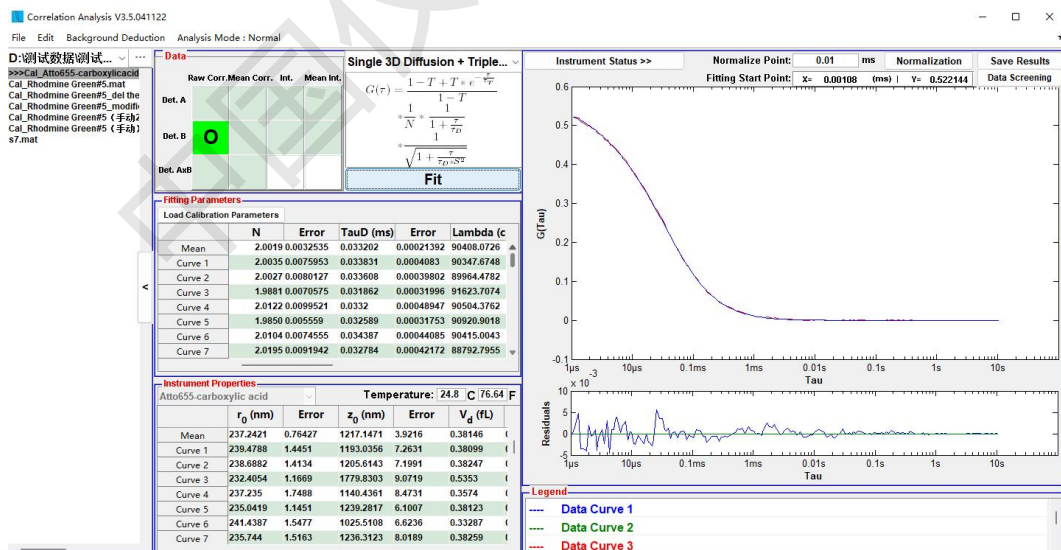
Correlation Analysis V3.5.041122

File Edit Background Deduction Analysis Mode : Normal

D:\测试数据\测试...

>>>Cal_Atto655-carboxylicacid
Cal_Rhodmine Green#5.mat
Cal_Rhodmine Green#5_del the
Cal_Rhodmine Green#5_modifi
Cal_Rhodmine Green#5（手动
Cal_Rhodmine Green#5（手动）s7.mat

Data

| | Raw Corr. | Mean Corr. | Int. | Mean Int. |
|---|---|---|---|---|
| Det. A | | | | |
| Det. B | O | | | |
| Det. AxB | | | | |

Single 3D Diffusion + Triple...

$G(\tau) = \frac{1-T+T*e^{-\frac{\tau}{\tau_T}}}{1-T} * \frac{1}{N} * \frac{1}{1+\frac{\tau}{\tau_D}} * \frac{1}{\sqrt{1+\frac{\tau}{\tau_D * S^2}}}$

Fit

Fitting Parameters

Load Calibration Parameters

| | N | Error | TauD (ms) | Error | Lambda (c |
|---|---|---|---|---|---|
| Mean | 2.0019 | 0.0032535 | 0.033202 | 0.00021392 | 90408.0726 |
| Curve 1 | 2.0035 | 0.0075953 | 0.033831 | 0.0004083 | 90347.6748 |
| Curve 2 | 2.0027 | 0.0080127 | 0.033608 | 0.00039802 | 89964.4782 |
| Curve 3 | 1.9881 | 0.0070575 | 0.031862 | 0.00031996 | 91623.7074 |
| Curve 4 | 2.0122 | 0.0099521 | 0.0332 | 0.00048947 | 90504.3762 |
| Curve 5 | 1.9850 | 0.005559 | 0.032589 | 0.00031753 | 90920.9018 |
| Curve 6 | 2.0104 | 0.0074555 | 0.034387 | 0.00044085 | 90415.0043 |
| Curve 7 | 2.0195 | 0.0091942 | 0.032784 | 0.00042172 | 88792.7955 |

Instrument Properties

Atto655-carboxylic acid

Temperature: 24.8 C 76.64 F

| | $r_0$ (nm) | Error | $z_0$ (nm) | Error | $V_d$ (fL) |
|---|---|---|---|---|---|
| Mean | 237.2421 | 0.76427 | 1217.1471 | 3.9216 | 0.38146 |
| Curve 1 | 239.4788 | 1.4451 | 1193.0356 | 7.2631 | 0.38099 |
| Curve 2 | 238.6882 | 1.4134 | 1205.6143 | 7.1991 | 0.38247 |
| Curve 3 | 232.4054 | 1.1669 | 1779.8303 | 9.0719 | 0.5353 |
| Curve 4 | 237.235 | 1.7488 | 1140.4361 | 8.4731 | 0.3574 |
| Curve 5 | 235.0419 | 1.1451 | 1239.2817 | 6.1007 | 0.38123 |
| Curve 6 | 241.4387 | 1.5477 | 1025.5108 | 6.6236 | 0.33287 |
| Curve 7 | 235.744 | 1.5163 | 1236.3123 | 8.0189 | 0.38259 |

Instrument Status >>

Normalize Point: 0.01 ms Normalization Save Results

Fitting Start Point: X= 0.00108 (ms) | Y= 0.522144 Data Screening

G(Tau)

0.6 0.5 0.4 0.3 0.2 0.1 0 -0.1

1μs 10μs 0.1ms 1ms 0.01s 0.1s 1s 10s

Tau

x 10 -3

Residuals

10 5 0 -5 -10

1μs 10μs 0.1ms 1ms 0.01s 0.1s 1s 10s

Tau

Legend

---- Data Curve 1
---- Data Curve 2
---- Data Curve 3